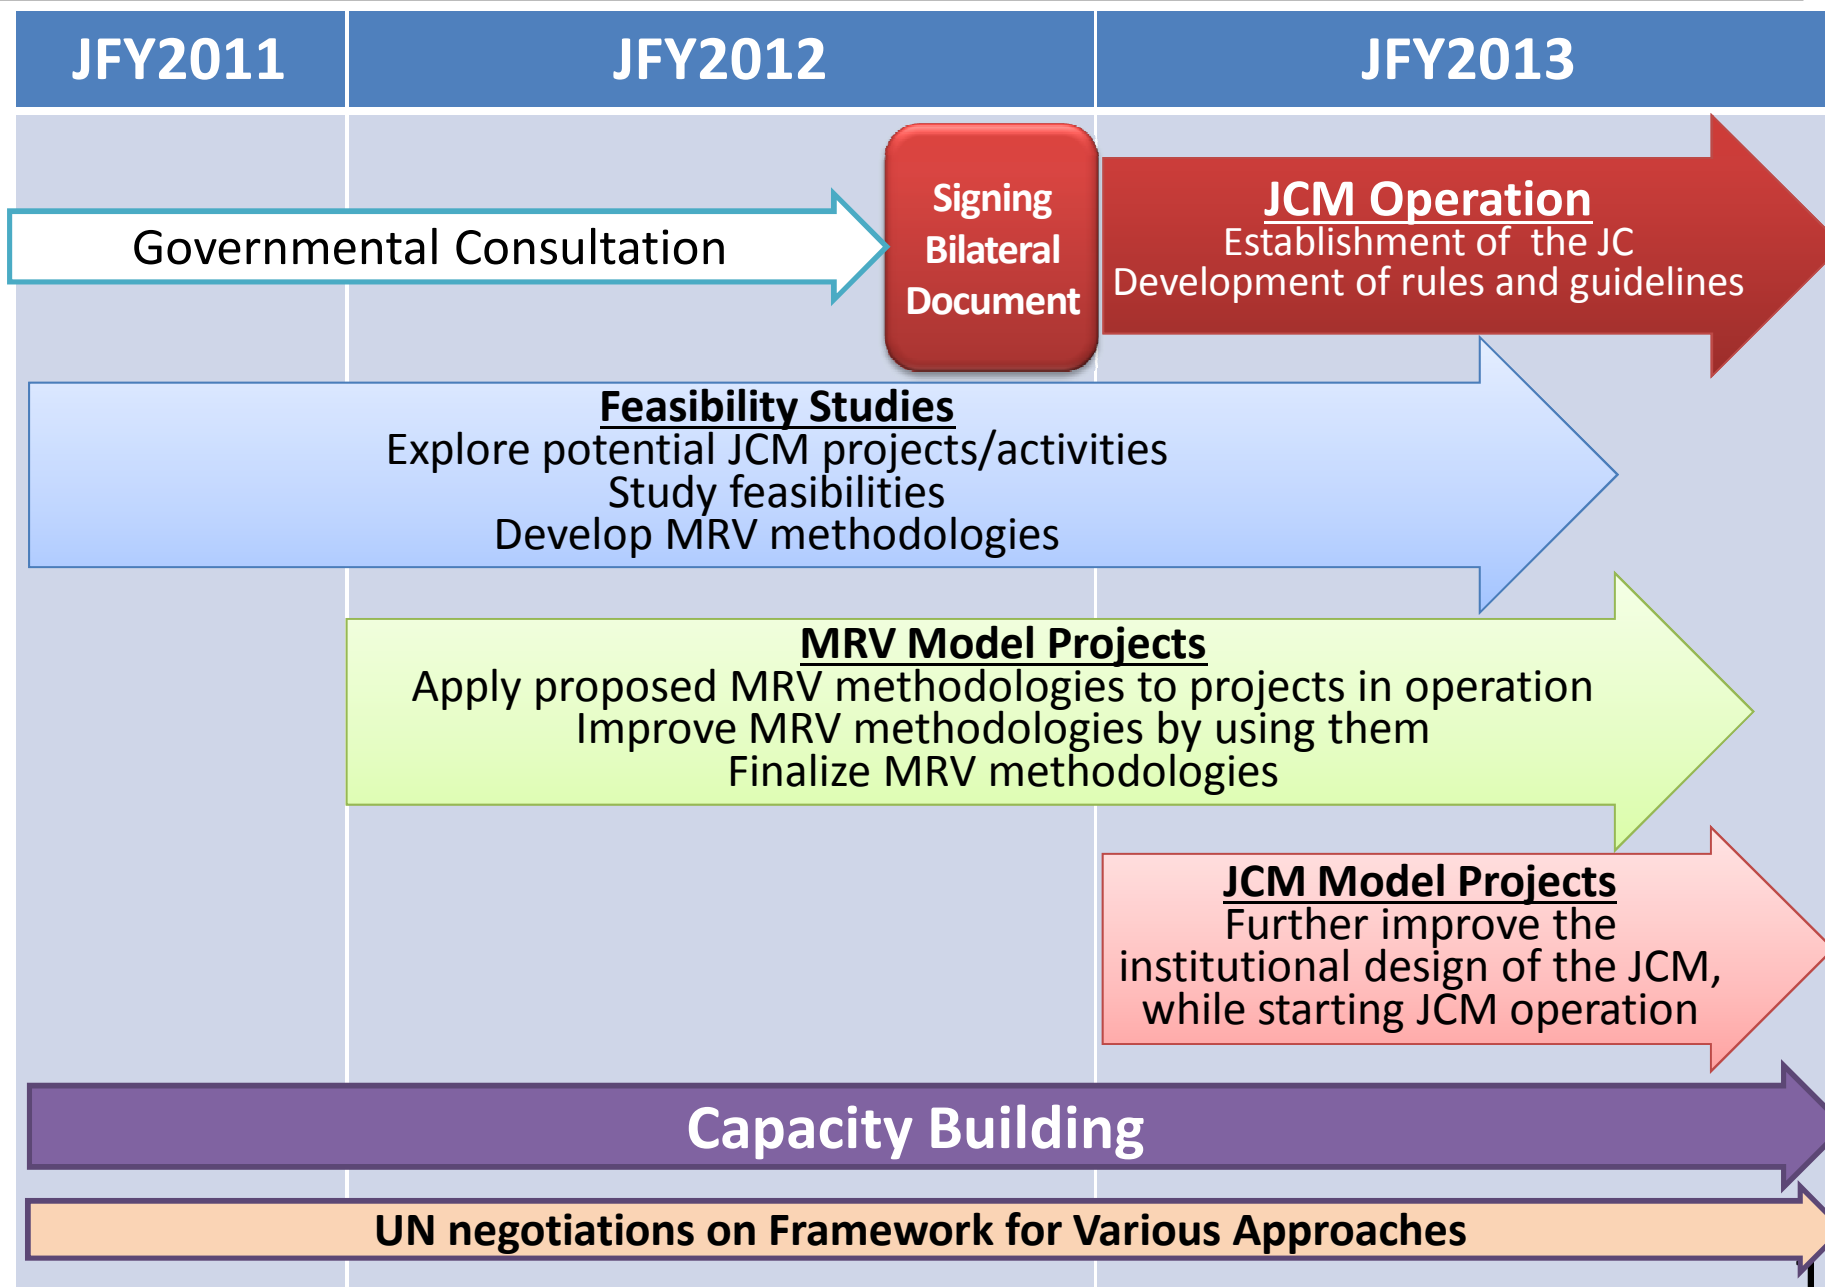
| JFY2011 | JFY2012 | JFY2013 |
|---|---|---|

Governmental Consultation

Signing Bilateral Document

JCM Operation
Establishment of the JC
Development of rules and guidelines

Feasibility Studies
Explore potential JCM projects/activities
Study feasibilities
Develop MRV methodologies

MRV Model Projects
Apply proposed MRV methodologies to projects in operation
Improve MRV methodologies by using them
Finalize MRV methodologies

JCM Model Projects
Further improve the institutional design of the JCM, while starting JCM operation

Capacity Building

UN negotiations on Framework for Various Approaches